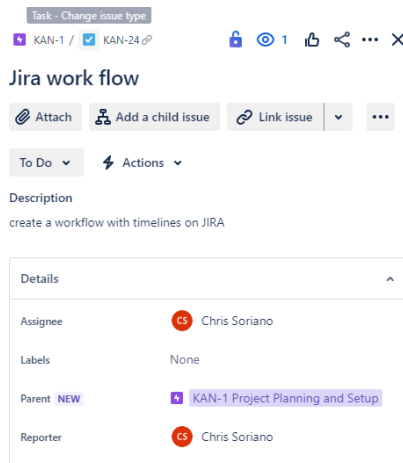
Task - Change issue type
KAN-1 / KAN-24

1

Jira work flow

Attach
Add a child issue
Link issue

To Do
Actions

Description
create a workflow with timelines on JIRA

Details

Assignee
CS Chris Soriano

Labels
None

Parent NEW
KAN-1 Project Planning and Setup

Reporter
CS Chris Soriano